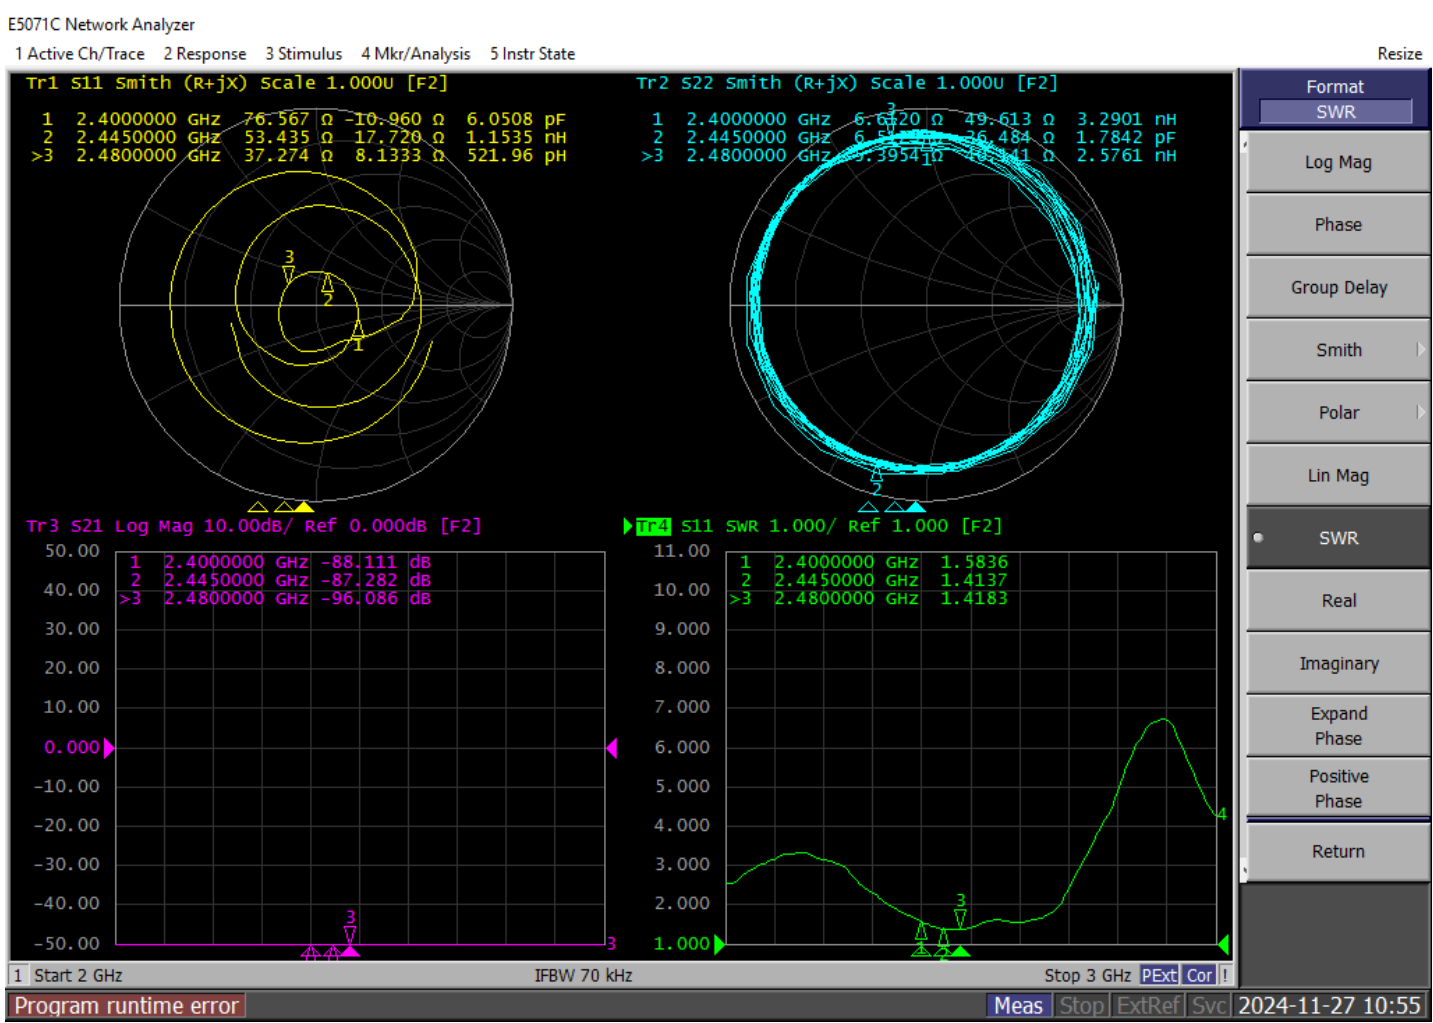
E5071C Network Analyzer

1 Active Ch/Trace 2 Response 3 Stimulus 4 Mkr/Analysis 5 Instr State

Resize

Tr1 S11 Smith (R+jX) Scale 1.000U [F2]

| | | | | |
|---|---|---|---|---|
| 1 | 2.4000000 GHz | 76.567 Ω | -10.960 Ω | 6.0508 pF |
| 2 | 2.4450000 GHz | 53.435 Ω | 17.720 Ω | 1.1535 nH |
| >3 | 2.4800000 GHz | 37.274 Ω | 8.1333 Ω | 521.96 pH |

Tr2 S22 Smith (R+jX) Scale 1.000U [F2]

| | | | | |
|---|---|---|---|---|
| 1 | 2.4000000 GHz | 6.6120 Ω | 49.613 Ω | 3.2901 nH |
| 2 | 2.4450000 GHz | 6.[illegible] Ω | -36.484 Ω | 1.7842 pF |
| >3 | 2.4800000 GHz | 5.3954 Ω | 40.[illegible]1 Ω | 2.5761 nH |

Tr3 S21 Log Mag 10.00dB/ Ref 0.000dB [F2]

| | | |
|---|---|---|
| 1 | 2.4000000 GHz | -88.111 dB |
| 2 | 2.4450000 GHz | -87.282 dB |
| >3 | 2.4800000 GHz | -96.086 dB |

50.00 40.00 30.00 20.00 10.00 0.000 -10.00 -20.00 -30.00 -40.00 -50.00

Tr4 S11 SWR 1.000/ Ref 1.000 [F2]

| | | |
|---|---|---|
| 1 | 2.4000000 GHz | 1.5836 |
| 2 | 2.4450000 GHz | 1.4137 |
| >3 | 2.4800000 GHz | 1.4183 |

11.00 10.00 9.000 8.000 7.000 6.000 5.000 4.000 3.000 2.000 1.000

Format
SWR
Log Mag
Phase
Group Delay
Smith
Polar
Lin Mag
SWR
Real
Imaginary
Expand Phase
Positive Phase
Return

1 Start 2 GHz IFBW 70 kHz Stop 3 GHz PExt Cor !

Program runtime error Meas Stop ExtRef Svc 2024-11-27 10:55